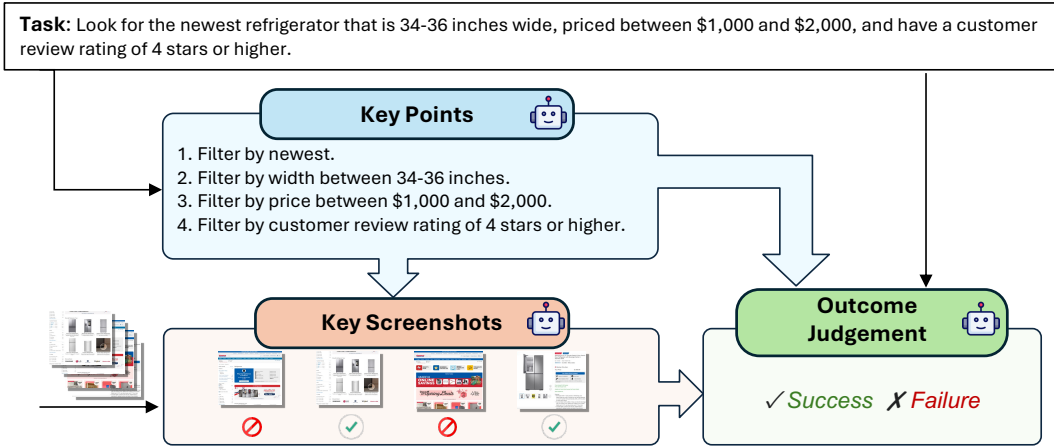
**Task**: Look for the newest refrigerator that is 34-36 inches wide, priced between \$1,000 and \$2,000, and have a customer review rating of 4 stars or higher.

**Key Points**

1. Filter by newest.
2. Filter by width between 34-36 inches.
3. Filter by price between \$1,000 and \$2,000.
4. Filter by customer review rating of 4 stars or higher.

**Key Screenshots**

**Outcome Judgement**

✓Success ✗Failure